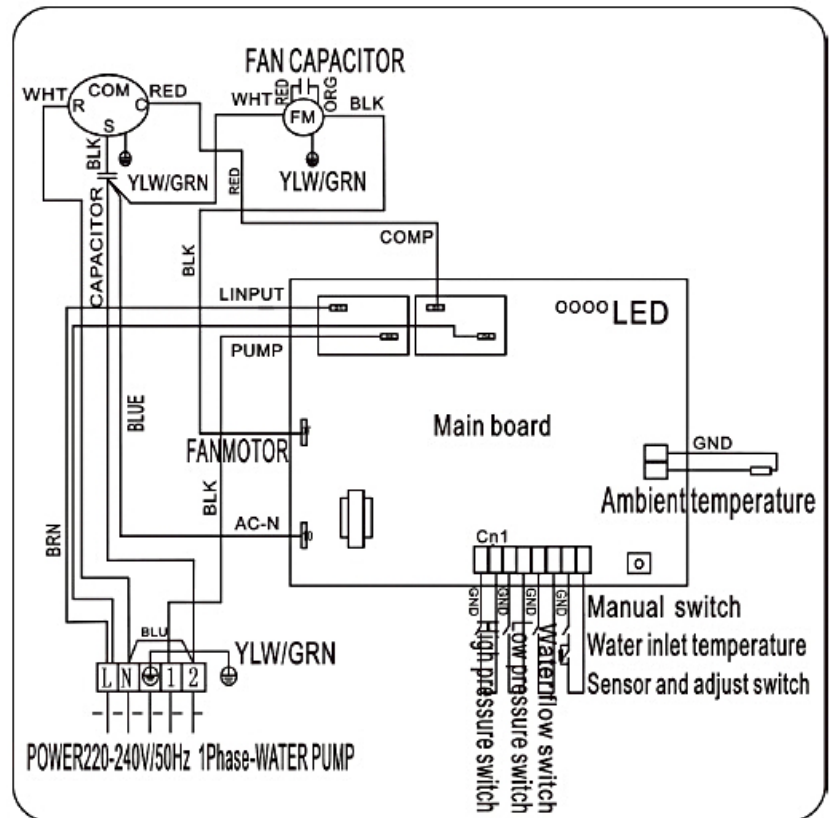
FAN CAPACITOR

WHT

COM

RED

R

C

S

WHT

RED

ORG

FM

BLK

BLK

YLW/GRN

YLW/GRN

RED

CAPACITOR

BLK

COMP

LINPUT

oooo LED

PUMP

BLUE

Main board

FANMOTOR

GND

BLK

Ambient temperature

AC-N

Cn1

BRN

GND

GND

GND

GND

Manual switch

Water inlet temperature

Sensor and adjust switch

High pressure switch

Low pressure switch

Waterflow switch

BLU

YLW/GRN

L N 1 2

POWER220-240V/50Hz 1Phase-WATER PUMP